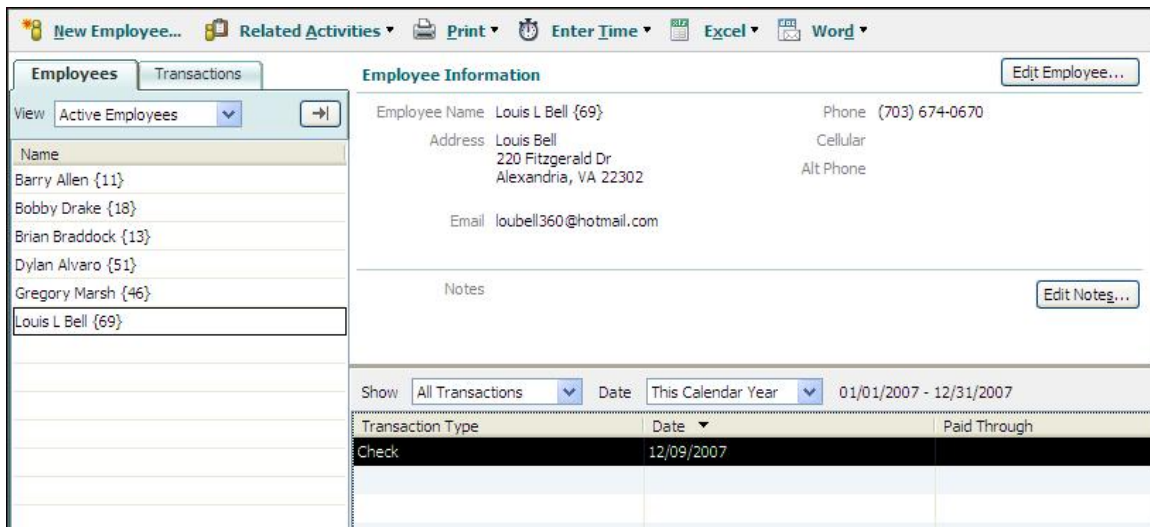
New Employee... Related Activities ▾ Print ▾ Enter Time ▾ Excel ▾ Word ▾

Employees | Transactions

View Active Employees

Name
Barry Allen {11}
Bobby Drake {18}
Brian Braddock {13}
Dylan Alvaro {51}
Gregory Marsh {46}
Louis L Bell {69}

Employee Information

Edit Employee...

Employee Name Louis L Bell {69}

Address Louis Bell
220 Fitzgerald Dr
Alexandria, VA 22302

Phone (703) 674-0670

Cellular

Alt Phone

Email loubell360@hotmail.com

Notes

Edit Notes...

Show All Transactions Date This Calendar Year 01/01/2007 - 12/31/2007

| Transaction Type | Date ▾ | Paid Through |
|---|---|---|
| Check | 12/09/2007 | |